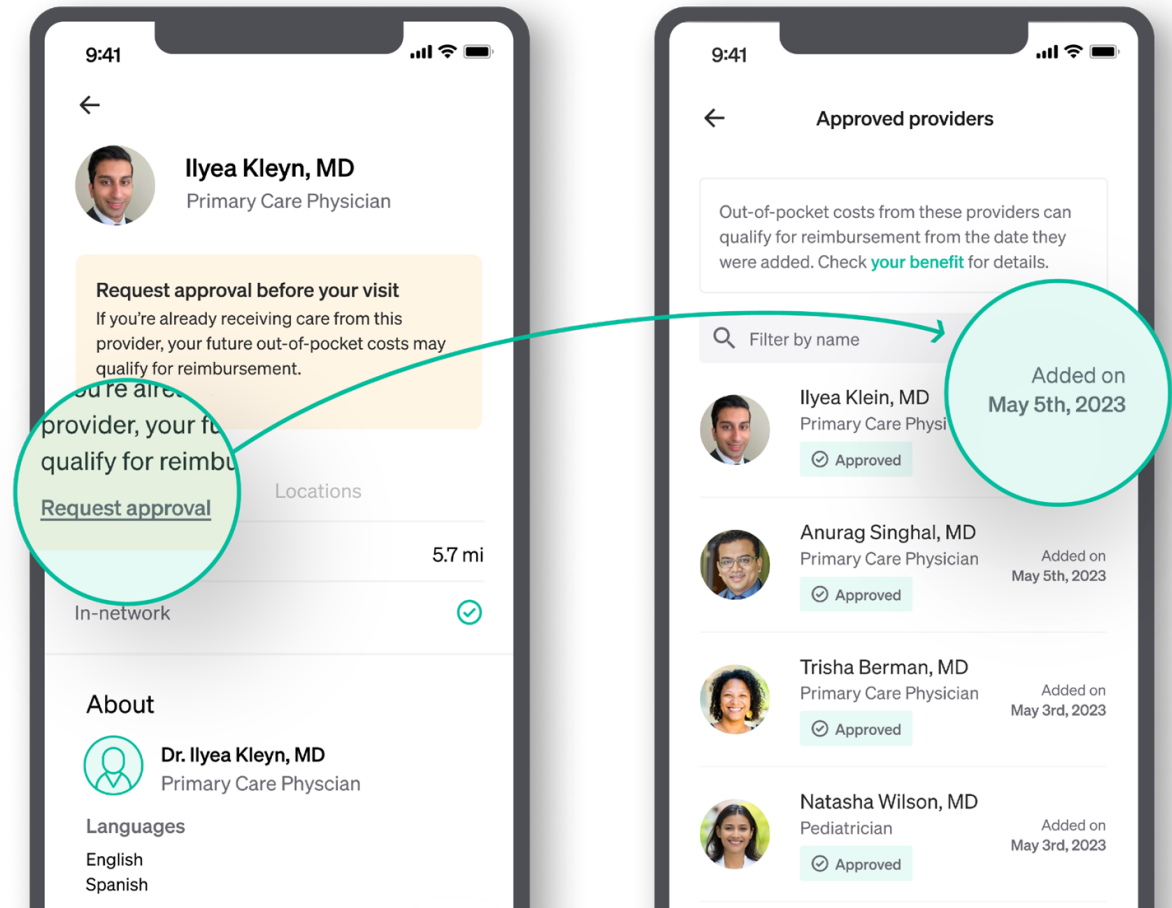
9:41

Ilyea Kleyn, MD
Primary Care Physician

Request approval before your visit
If you're already receiving care from this provider, your future out-of-pocket costs may qualify for reimbursement.

ou're alre
provider, your fu
qualify for reimbu
Request approval

Locations

5.7 mi

In-network

About

Dr. Ilyea Kleyn, MD
Primary Care Physcian

Languages
English
Spanish

9:41

Approved providers

Out-of-pocket costs from these providers can qualify for reimbursement from the date they were added. Check your benefit for details.

Filter by name

Added on
May 5th, 2023

Ilyea Klein, MD
Primary Care Physi
Approved

Anurag Singhal, MD
Primary Care Physician
Approved
Added on
May 5th, 2023

Trisha Berman, MD
Primary Care Physician
Approved
Added on
May 3rd, 2023

Natasha Wilson, MD
Pediatrician
Approved
Added on
May 3rd, 2023